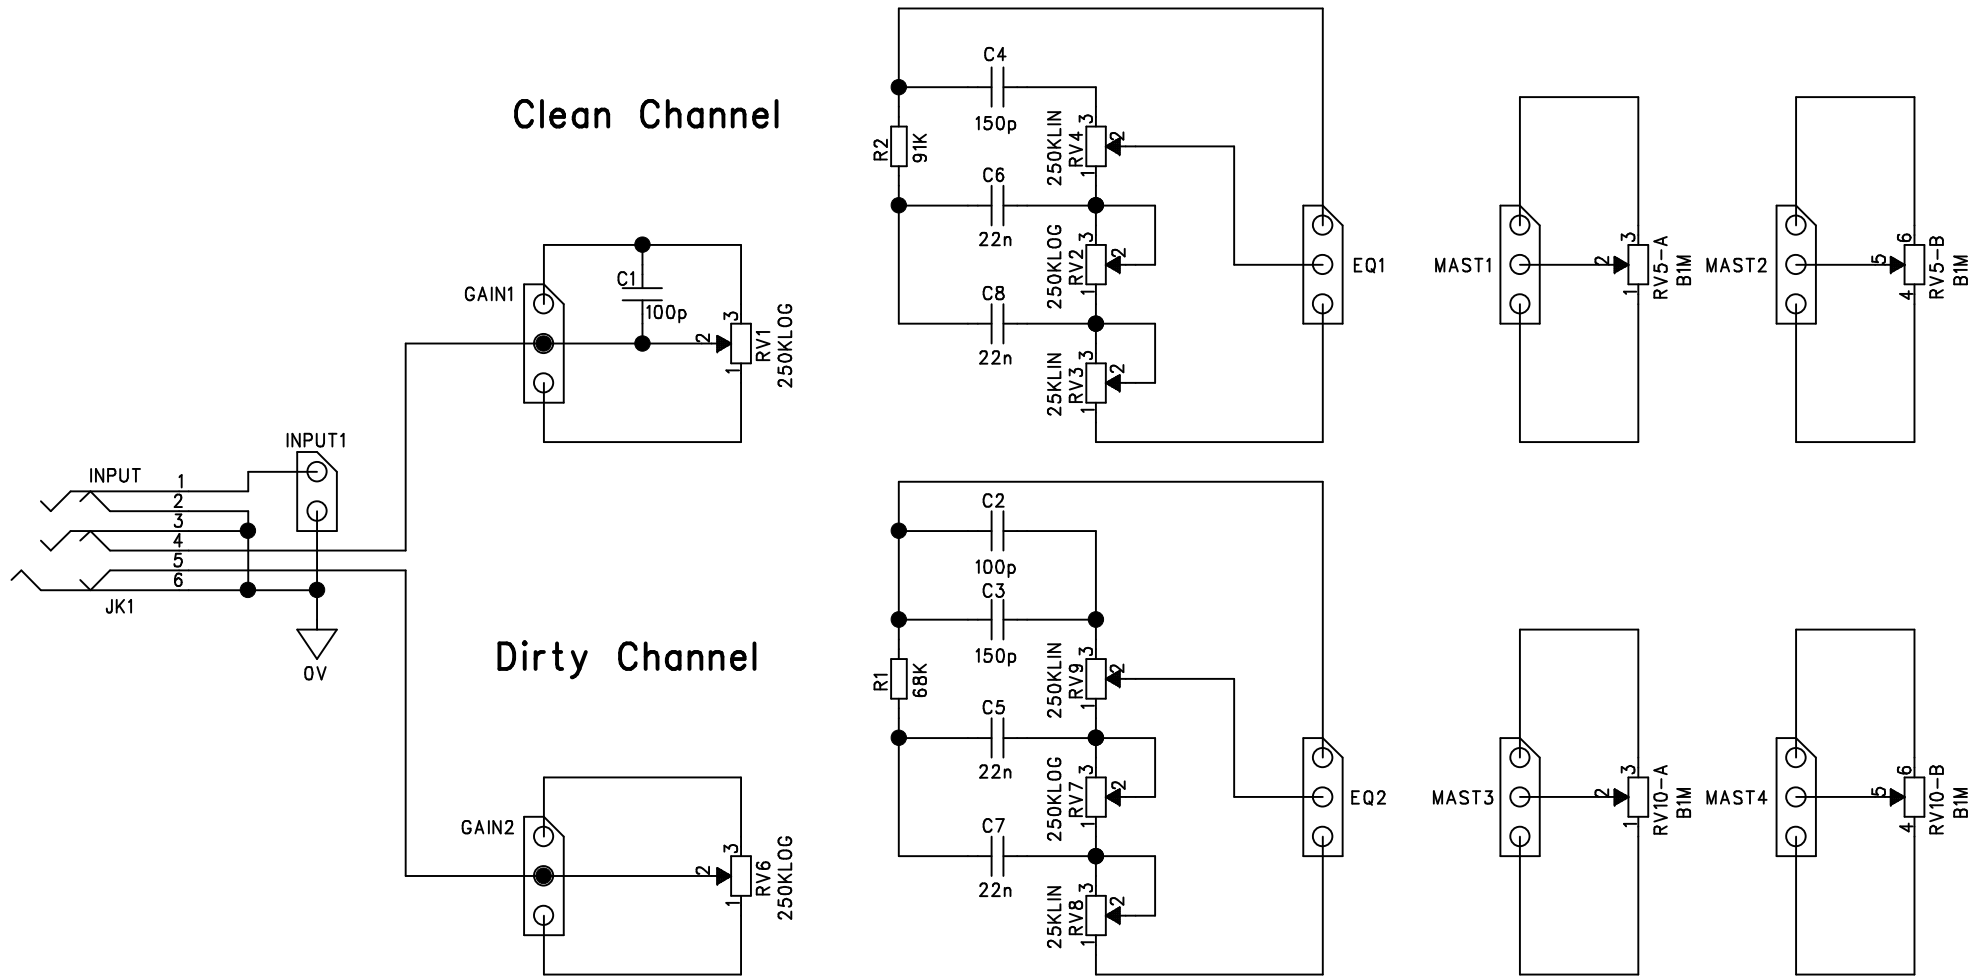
Clean Channel

Dirty Channel

C4
150p
R2
91K
250KLIN
RV4
3
2
1
C6
22n
250KLOG
RV2
3
2
1
C8
22n
25KLIN
RV3
3
2
1
EQ1

MAST1
2
3
1
RV5-A
B1M
MAST2
5
6
4
RV5-B
B1M

GAIN1
C1
100p
2
3
1
RV1
250KLOG

INPUT1
INPUT
1
2
3
4
5
6
JK1
0V

C2
100p
C3
150p
R1
68K
250KLIN
RV9
3
2
1
C5
22n
250KLOG
RV7
3
2
1
C7
22n
25KLIN
RV8
3
2
1
EQ2

MAST3
2
3
1
RV10-A
B1M
MAST4
5
6
4
RV10-B
B1M

GAIN2
2
3
1
RV6
250KLOG